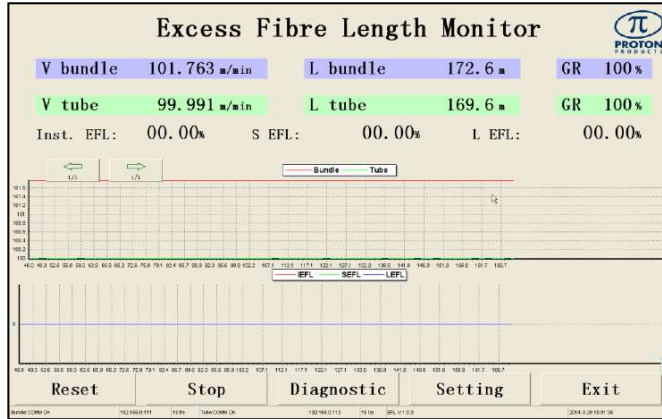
Excess Fibre Length Monitor

PROTON PRODUCTS

V bundle 101.763 m/min

L bundle 172.6 m

GR 100%

V tube 99.991 m/min

L tube 169.6 m

GR 100%

Inst. EFL: 00.00%

S EFL: 00.00%

L EFL: 00.00%

1/3

1/3

Bundle

Tube

IEFL

SEFL

LEFL

Reset

Stop

Diagnostic

Setting

Exit

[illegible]